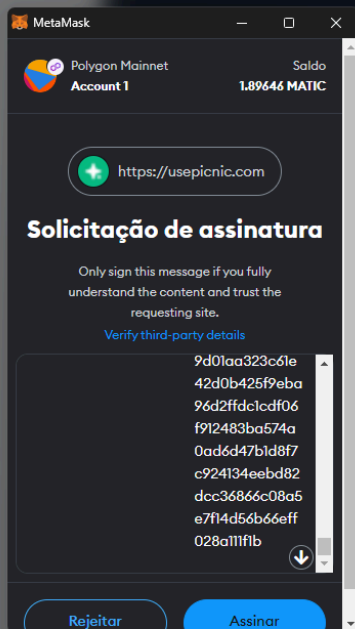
MetaMask

Polygon Mainnet
Account 1

Saldo
1.89646 MATIC

https://usepicnic.com

Solicitação de assinatura

Only sign this message if you fully understand the content and trust the requesting site.

Verify third-party details

9d01aa323c61e
42d0b425f9eba
96d2ffdc1cdf06
f912483ba574a
0ad6d47b1d8f7
c924134eebd82
dcc36866c08a5
e7f14d56b66eff
028a111f1b

Rejeitar

Assinar